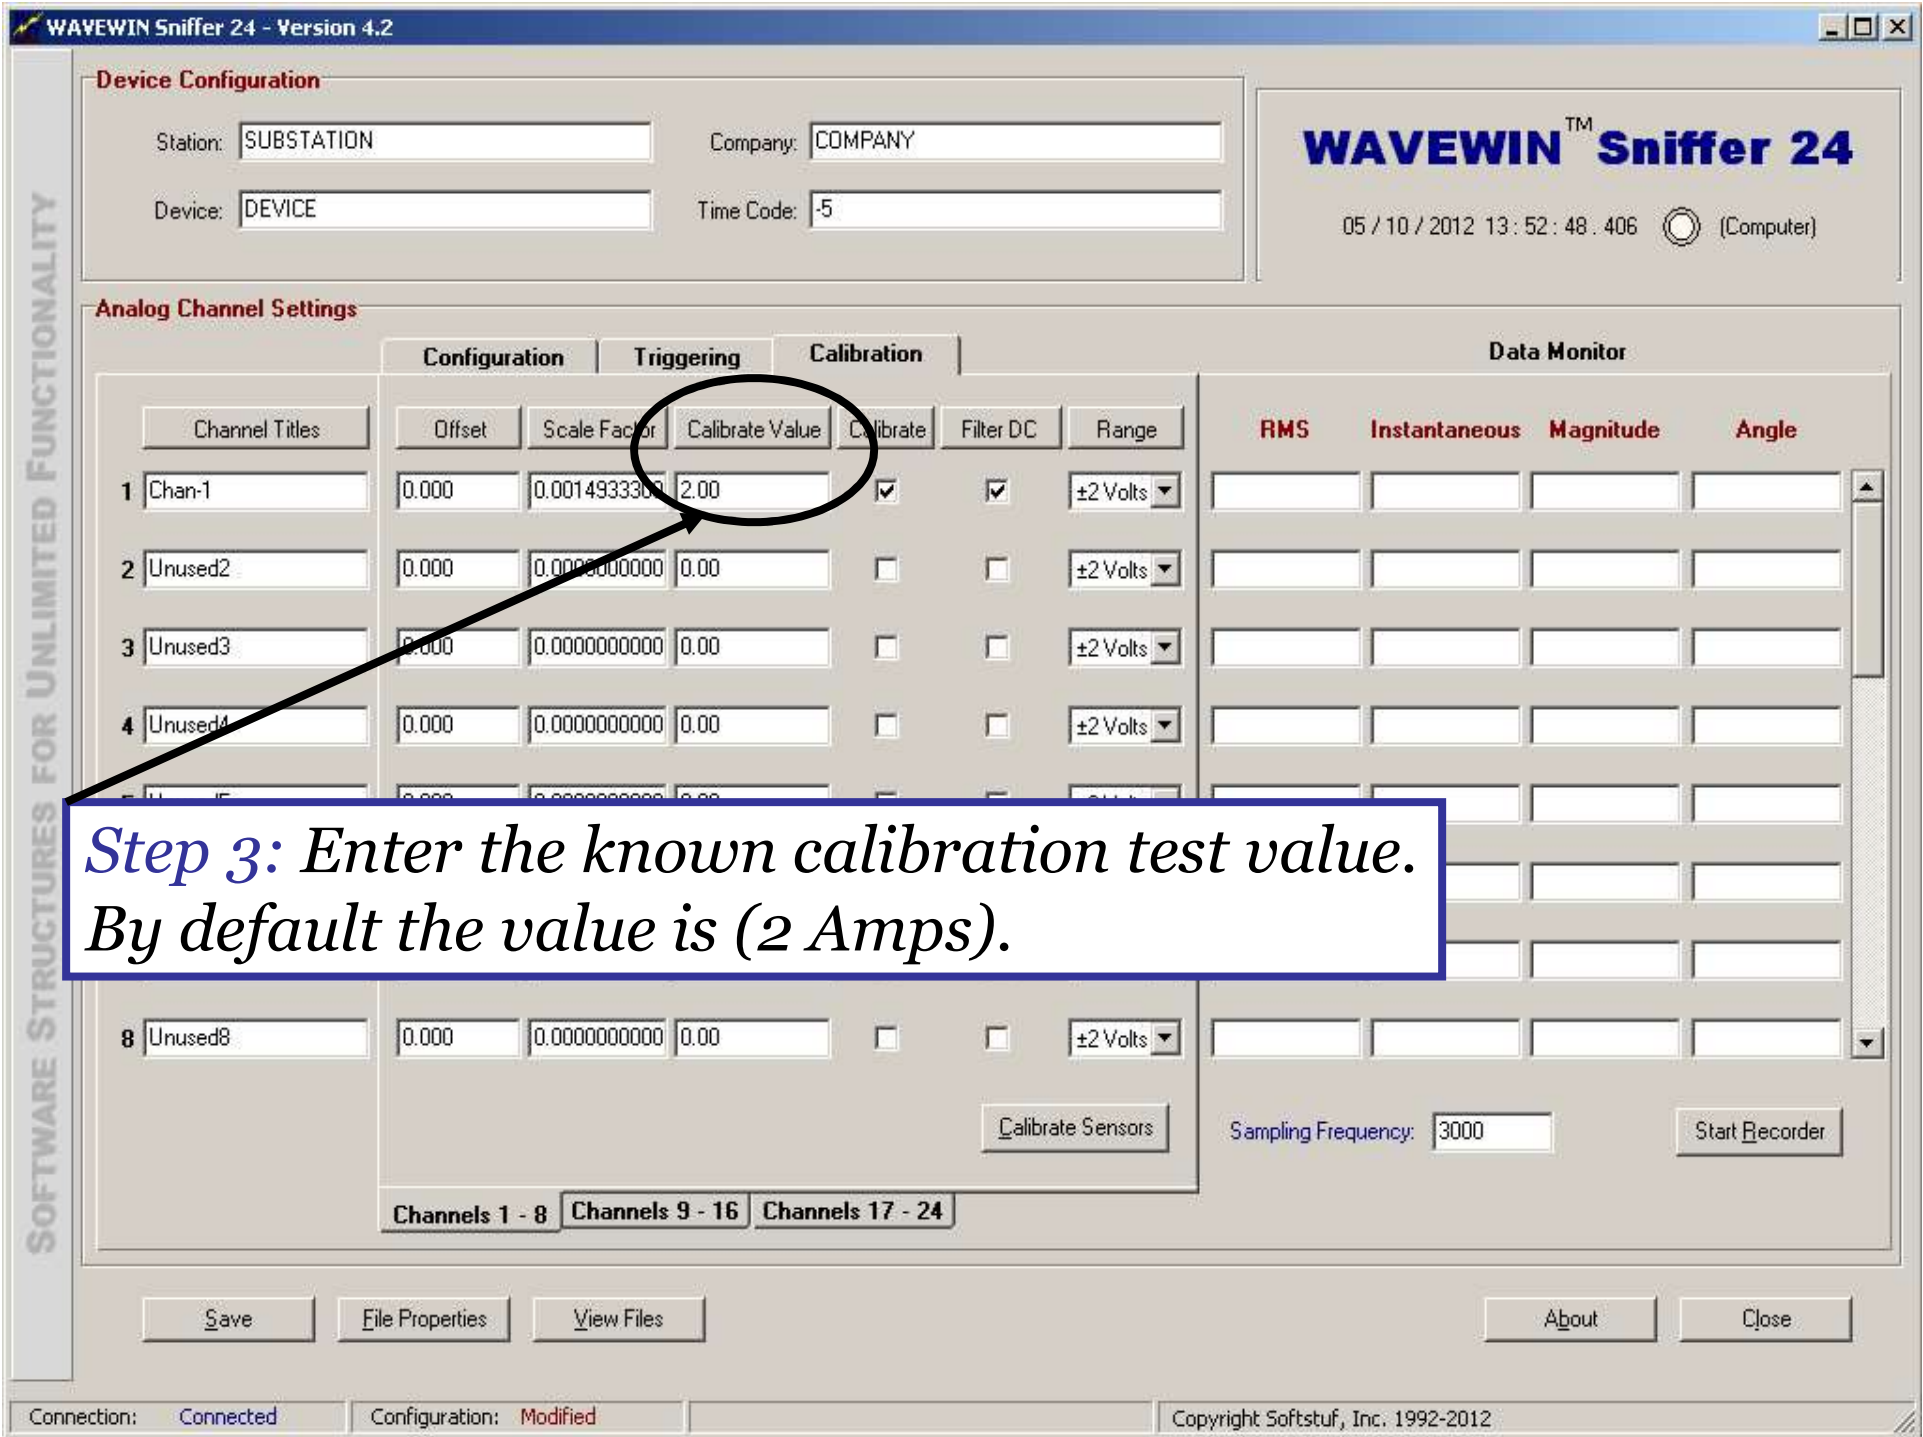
WAVEWIN Sniffer 24 - Version 4.2

SOFTWARE STRUCTURES FOR UNLIMITED FUNCTIONALITY

Device Configuration

Station: SUBSTATION
Company: COMPANY
Device: DEVICE
Time Code: -5

WAVEWIN™ Sniffer 24
05 / 10 / 2012 13 : 52 : 48 . 406 (Computer)

Analog Channel Settings

Configuration Triggering Calibration

Data Monitor

| | Channel Titles | Offset | Scale Factor | Calibrate Value | Calibrate | Filter DC | Range | RMS | Instantaneous | Magnitude | Angle |
|---|---|---|---|---|---|---|---|---|---|---|---|
| 1 | Chan-1 | 0.000 | 0.0014933300 | 2.00 | ☑ | ☑ | ±2 Volts | | | | |
| 2 | Unused2 | 0.000 | 0.0000000000 | 0.00 | ☐ | ☐ | ±2 Volts | | | | |
| 3 | Unused3 | 0.000 | 0.0000000000 | 0.00 | ☐ | ☐ | ±2 Volts | | | | |
| 4 | Unused4 | 0.000 | 0.0000000000 | 0.00 | ☐ | ☐ | ±2 Volts | | | | |
| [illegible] | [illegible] | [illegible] | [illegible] | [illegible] | | | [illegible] | | | | |
| 8 | Unused8 | 0.000 | 0.0000000000 | 0.00 | ☐ | ☐ | ±2 Volts | | | | |

Step 3: Enter the known calibration test value. By default the value is (2 Amps).

Calibrate Sensors

Sampling Frequency: 3000
Start Recorder

Channels 1 - 8 Channels 9 - 16 Channels 17 - 24

Save File Properties View Files About Close

Connection: Connected Configuration: Modified Copyright Softstuf, Inc. 1992-2012